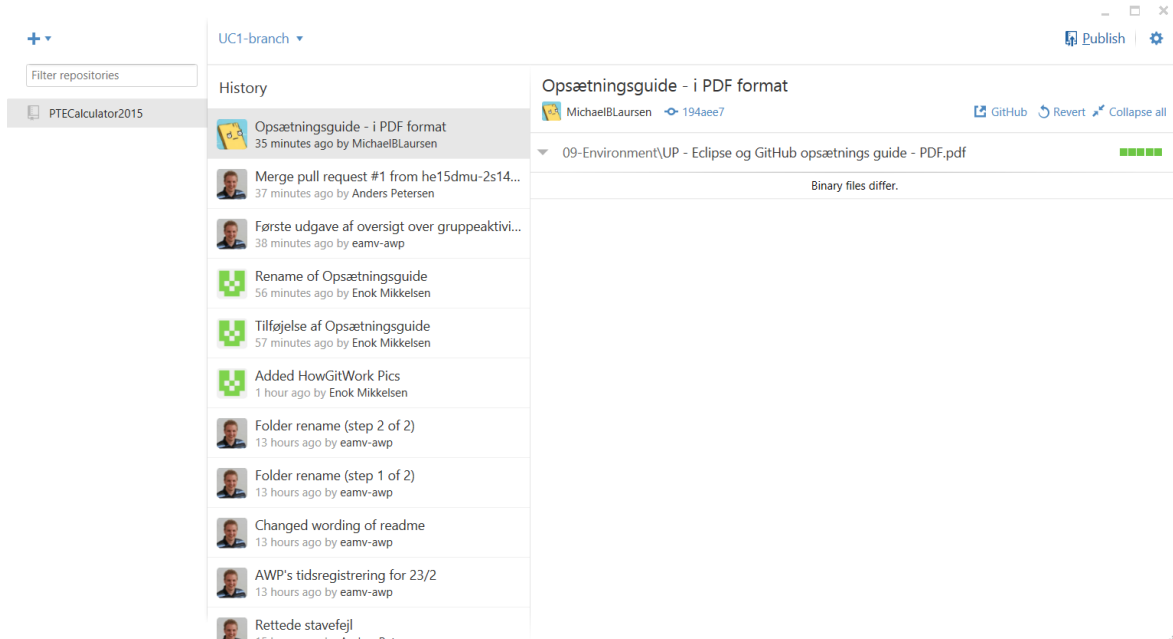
+ ▾

Filter repositories

PTECalculator2015

UC1-branch ▾

Publish

History

Opsætningsguide - i PDF format
35 minutes ago by MichaelBLaursen

Merge pull request #1 from he15dmu-2s14...
37 minutes ago by Anders Petersen

Første udgave af oversigt over gruppeaktivi...
38 minutes ago by eamv-awp

Rename of Opsætningsguide
56 minutes ago by Enok Mikkelsen

Tilføjelse af Opsætningsguide
57 minutes ago by Enok Mikkelsen

Added HowGitWork Pics
1 hour ago by Enok Mikkelsen

Folder rename (step 2 of 2)
13 hours ago by eamv-awp

Folder rename (step 1 of 2)
13 hours ago by eamv-awp

Changed wording of readme
13 hours ago by eamv-awp

AWP's tidsregistrering for 23/2
13 hours ago by eamv-awp

Rettede stavefejl
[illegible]

Opsætningsguide - i PDF format

MichaelBLaursen 194aee7

GitHub Revert Collapse all

09-Environment\UP - Eclipse og GitHub opsætnings guide - PDF.pdf

Binary files differ.